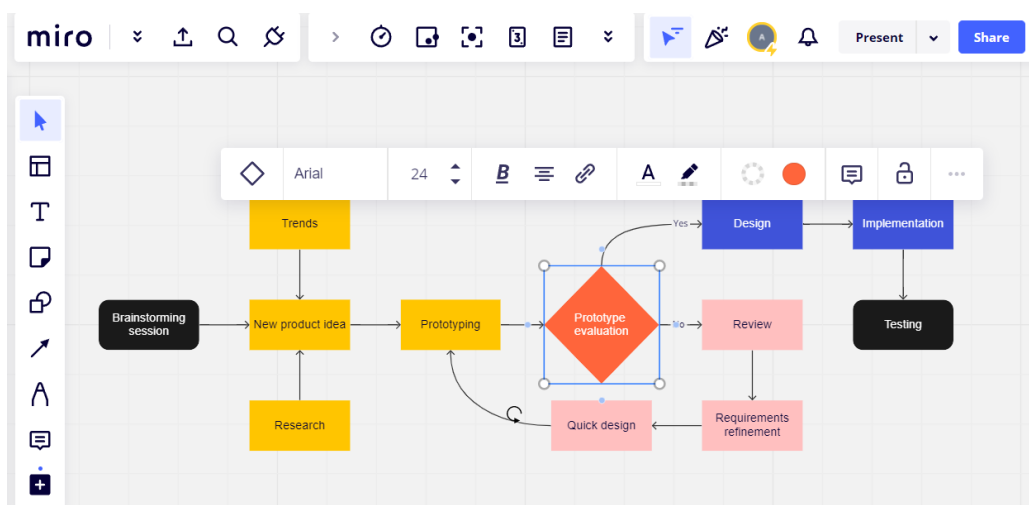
miro

Present

Share

Arial

24

B

A

Trends

Yes

Design

Implementation

Brainstorming session

New product idea

Prototyping

Prototype evaluation

No

Review

Testing

Research

Quick design

Requirements refinement